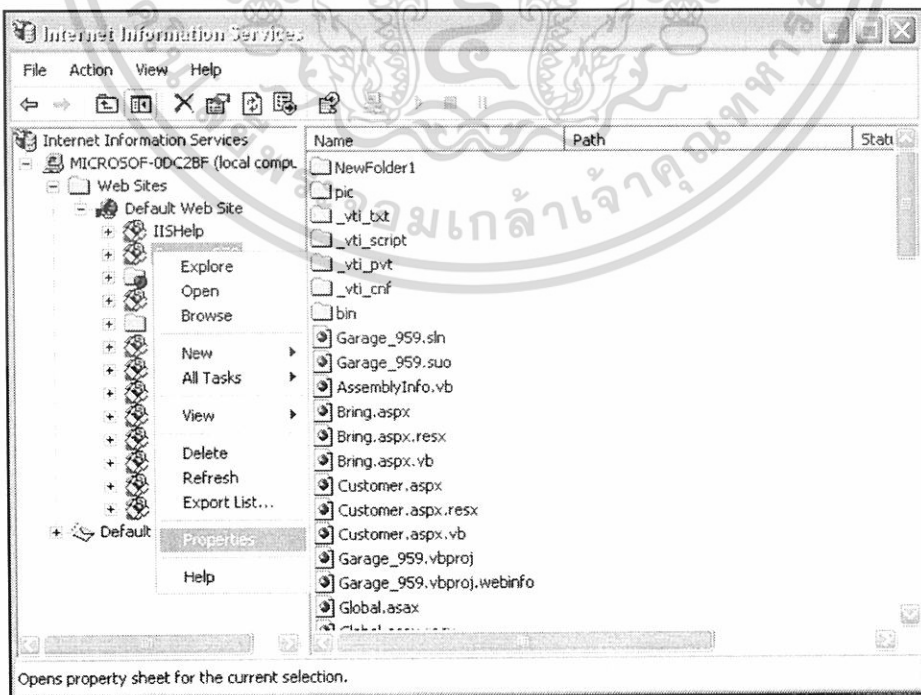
Internet Information Services

File Action View Help

Internet Information Services
MICROSOF-0DC2BF (local compu
Web Sites
Default Web Site
IISHelp
Default

Explore
Open
Browse
New
All Tasks
View
Delete
Refresh
Export List...
Properties
Help

| Name | Path | Stat |
|---|---|---|
| NewFolder1 | | |
| pic | | |
| _vti_txt | | |
| _vti_script | | |
| _vti_pvt | | |
| _vti_cnf | | |
| bin | | |
| Garage_959.sln | | |
| Garage_959.suo | | |
| AssemblyInfo.vb | | |
| Bring.aspx | | |
| Bring.aspx.resx | | |
| Bring.aspx.vb | | |
| Customer.aspx | | |
| Customer.aspx.resx | | |
| Customer.aspx.vb | | |
| Garage_959.vbproj | | |
| Garage_959.vbproj.webinfo | | |
| Global.asax | | |
| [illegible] | | |

Opens property sheet for the current selection.

จอมเกล้าเจ้าคุณทหาร